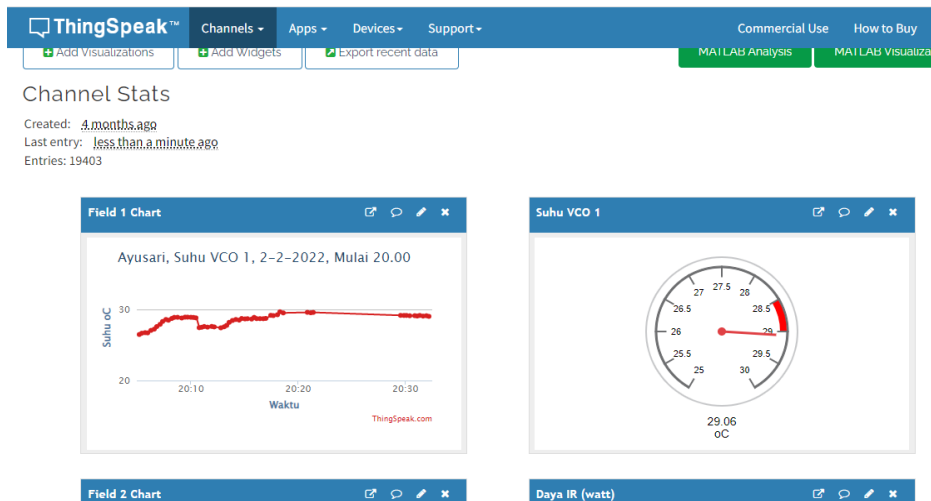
ThingSpeak™ Channels ▾ Apps ▾ Devices ▾ Support ▾ Commercial Use How to Buy

Add Visualizations Add Widgets Export recent data MATLAB Analysis MATLAB Visualiza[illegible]

Channel Stats

Created: 4 months ago
Last entry: less than a minute ago
Entries: 19403

Field 1 Chart

Ayusari, Suhu VCO 1, 2-2-2022, Mulai 20.00

Suhu oC

30

20

20:10 20:20 20:30

Waktu

ThingSpeak.com

Suhu VCO 1

25 25.5 26 26.5 27 27.5 28 28.5 29 29.5 30

29.06
oC

Field 2 Chart

Daya IR (watt)